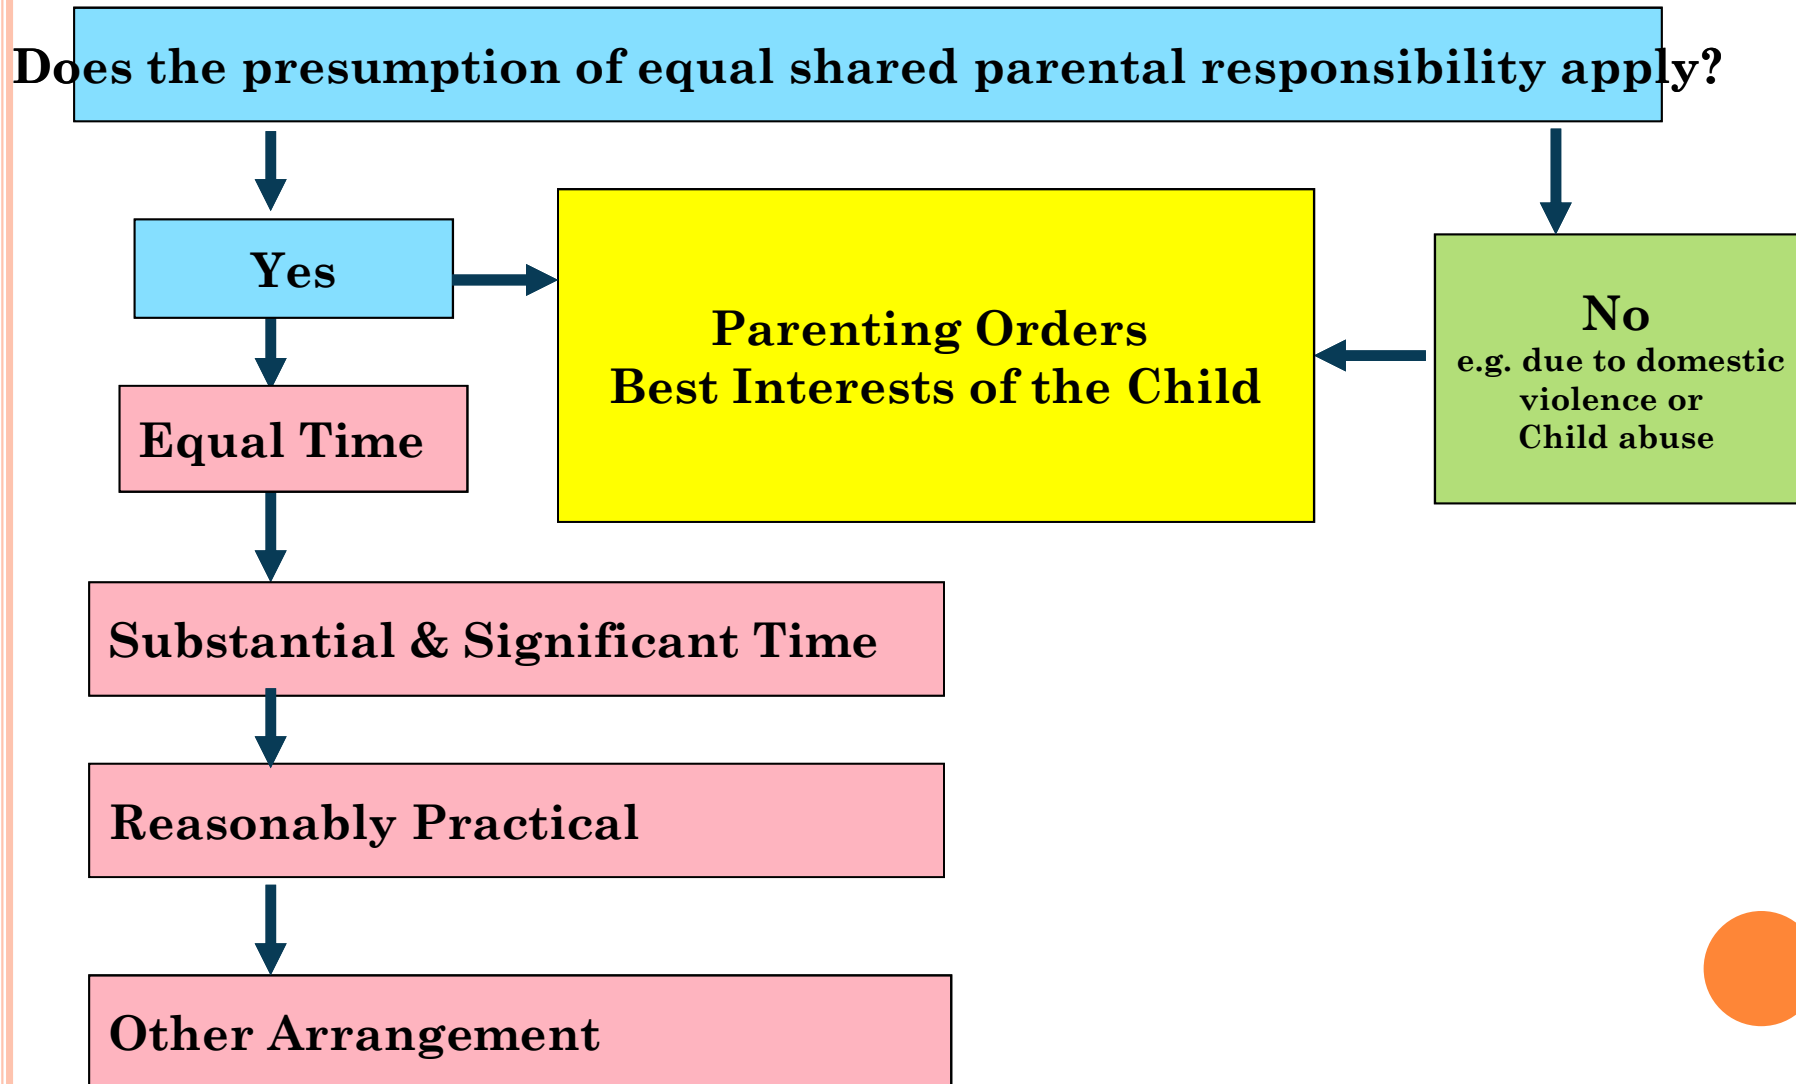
Does the presumption of equal shared parental responsibility apply?

Yes

Parenting Orders
Best Interests of the Child

No
e.g. due to domestic violence or Child abuse

Equal Time

Substantial & Significant Time

Reasonably Practical

Other Arrangement